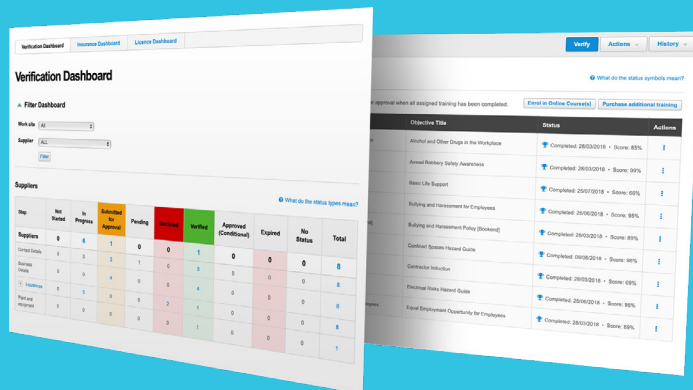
Verification Dashboard | Insurance Dashboard | Licence Dashboard

Verification Dashboard

Filter Dashboard

Work site All

Supplier ALL

Filter

Suppliers

What do the status types mean?

| Step | Not Started | In Progress | Submitted for Approval | Pending | Declined | Verified | Approved (Conditional) | Expired | No Status | Total |
|---|---|---|---|---|---|---|---|---|---|---|
| Suppliers | 0 | 6 | 1 | 0 | 0 | 1 | 0 | 0 | 0 | 8 |
| Contact Details | 0 | 0 | 3 | 1 | 0 | 4 | 0 | 0 | 0 | 8 |
| Business Details | 0 | 0 | 3 | 0 | 0 | 5 | 0 | 0 | 0 | 8 |
| Insurances | 5 | 3 | 0 | 0 | 0 | 0 | 0 | 0 | 0 | 8 |
| Plant and equipment | 0 | 0 | 0 | 0 | 2 | 1 | 0 | 0 | 0 | 8 |
| | 0 | 0 | 0 | 0 | 3 | 1 | 0 | 0 | 0 | 1 |

Verify | Actions | History

What do the status symbols mean?

approval when all assigned training has been completed.

Enrol in Online Course(s) | Purchase additional training

| Objective Title | Status | Actions |
|---|---|---|
| Alcohol and Other Drugs in the Workplace | Completed: 28/03/2018 • Score: 85% | ⋮ |
| Armed Robbery Safety Awareness | Completed: 28/03/2018 • Score: 99% | ⋮ |
| Basic Life Support | Completed: 25/07/2018 • Score: 68% | ⋮ |
| Bullying and Harassment for Employees | Completed: 26/06/2018 • Score: 98% | ⋮ |
| Bullying and Harassment Policy (Booked) | Completed: 28/03/2018 • Score: 89% | ⋮ |
| Confined Spaces Hazard Guide | Completed: 09/08/2016 • Score: 98% | ⋮ |
| Contractor Induction | Completed: 28/03/2018 • Score: 69% | ⋮ |
| Electrical Risks Hazard Guide | Completed: 26/06/2018 • Score: 98% | ⋮ |
| Equal Employment Opportunity for Employees | Completed: 28/03/2018 • Score: 89% | ⋮ |